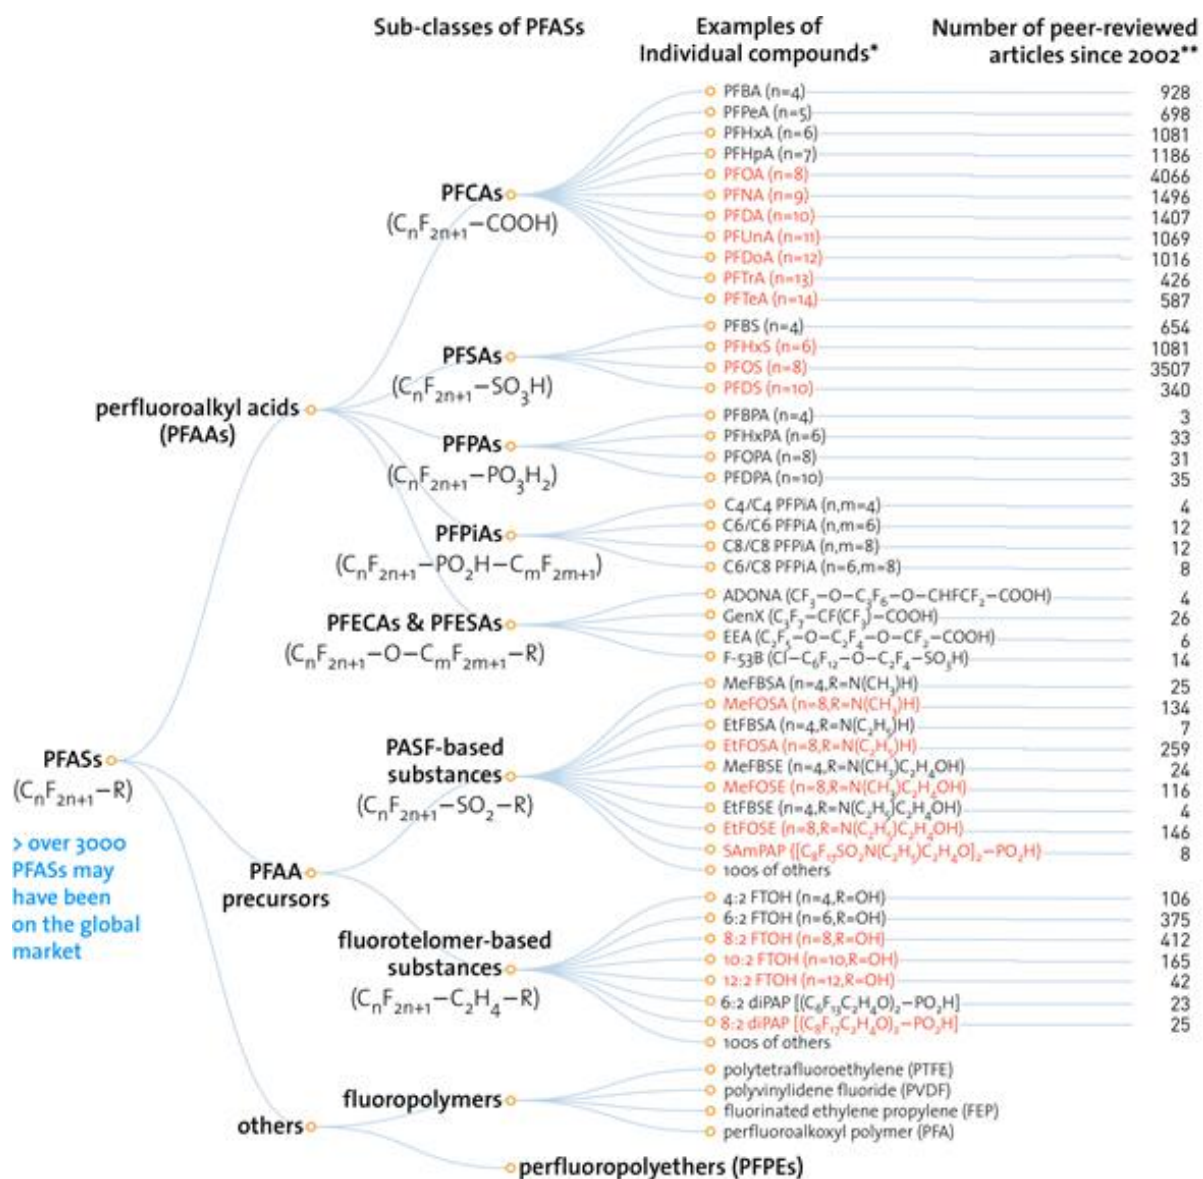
Sub-classes of PFASs

Examples of Individual compounds*

Number of peer-reviewed articles since 2002**

PFASs ($C_nF_{2n+1}-R$)

> over 3000 PFASs may have been on the global market

perfluoroalkyl acids (PFAAs)

PFCAs ($C_nF_{2n+1}-COOH$)

PFBA (n=4) 928
PFPeA (n=5) 698
PFHxA (n=6) 1081
PFHpA (n=7) 1186
PFOA (n=8) 4066
PFNA (n=9) 1496
PFDA (n=10) 1407
PFUnA (n=11) 1069
PFDoA (n=12) 1016
PFTrA (n=13) 426
PFTeA (n=14) 587

PFSAs ($C_nF_{2n+1}-SO_3H$)

PFBS (n=4) 654
PFHxS (n=6) 1081
PFOS (n=8) 3507
PFDS (n=10) 340

PFPAs ($C_nF_{2n+1}-PO_3H_2$)

PFBPA (n=4) 3
PFHxPA (n=6) 33
PFOPA (n=8) 31
PFDPA (n=10) 35

PFPiAs ($C_nF_{2n+1}-PO_2H-C_mF_{2m+1}$)

C4/C4 PFPiA (n,m=4) 4
C6/C6 PFPiA (n,m=6) 12
C8/C8 PFPiA (n,m=8) 12
C6/C8 PFPiA (n=6,m=8) 8

PFECAs & PFESAs ($C_nF_{2n+1}-O-C_mF_{2m+1}-R$)

ADONA ($CF_3-O-C_3F_6-O-CHFCF_2-COOH$) 4
GenX ($C_3F_7-CF(CF_3)-COOH$) 26
EEA ($C_2F_5-O-C_2F_4-O-CF_2-COOH$) 6
F-53B ($Cl-C_6F_{12}-O-C_2F_4-SO_3H$) 14

PFAA precursors

PASF-based substances ($C_nF_{2n+1}-SO_2-R$)

MeFBSA (n=4,R=N(CH$_3$)H) 25
MeFOSA (n=8,R=N(CH$_3$)H) 134
EtFBSA (n=4,R=N(C$_2$H$_5$)H) 7
EtFOSA (n=8,R=N(C$_2$H$_5$)H) 259
MeFBSE (n=4,R=N(CH$_3$)C$_2$H$_4$OH) 24
MeFOSE (n=8,R=N(CH$_3$)C$_2$H$_4$OH) 116
EtFBSE (n=4,R=N(C$_2$H$_5$)C$_2$H$_4$OH) 4
EtFOSE (n=8,R=N(C$_2$H$_5$)C$_2$H$_4$OH) 146
SAmPAP $\{[C_8F_{17}SO_2N(C_2H_5)C_2H_4O]_2-PO_2H\}$ 8
100s of others

fluorotelomer-based substances ($C_nF_{2n+1}-C_2H_4-R$)

4:2 FTOH (n=4,R=OH) 106
6:2 FTOH (n=6,R=OH) 375
8:2 FTOH (n=8,R=OH) 412
10:2 FTOH (n=10,R=OH) 165
12:2 FTOH (n=12,R=OH) 42
6:2 diPAP $[(C_6F_{13}C_2H_4O)_2-PO_2H]$ 23
8:2 diPAP $[(C_8F_{17}C_2H_4O)_2-PO_2H]$ 25
100s of others

others

fluoropolymers

polytetrafluoroethylene (PTFE)
polyvinylidene fluoride (PVDF)
fluorinated ethylene propylene (FEP)
perfluoroalkoxyl polymer (PFA)

perfluoropolyethers (PFPEs)